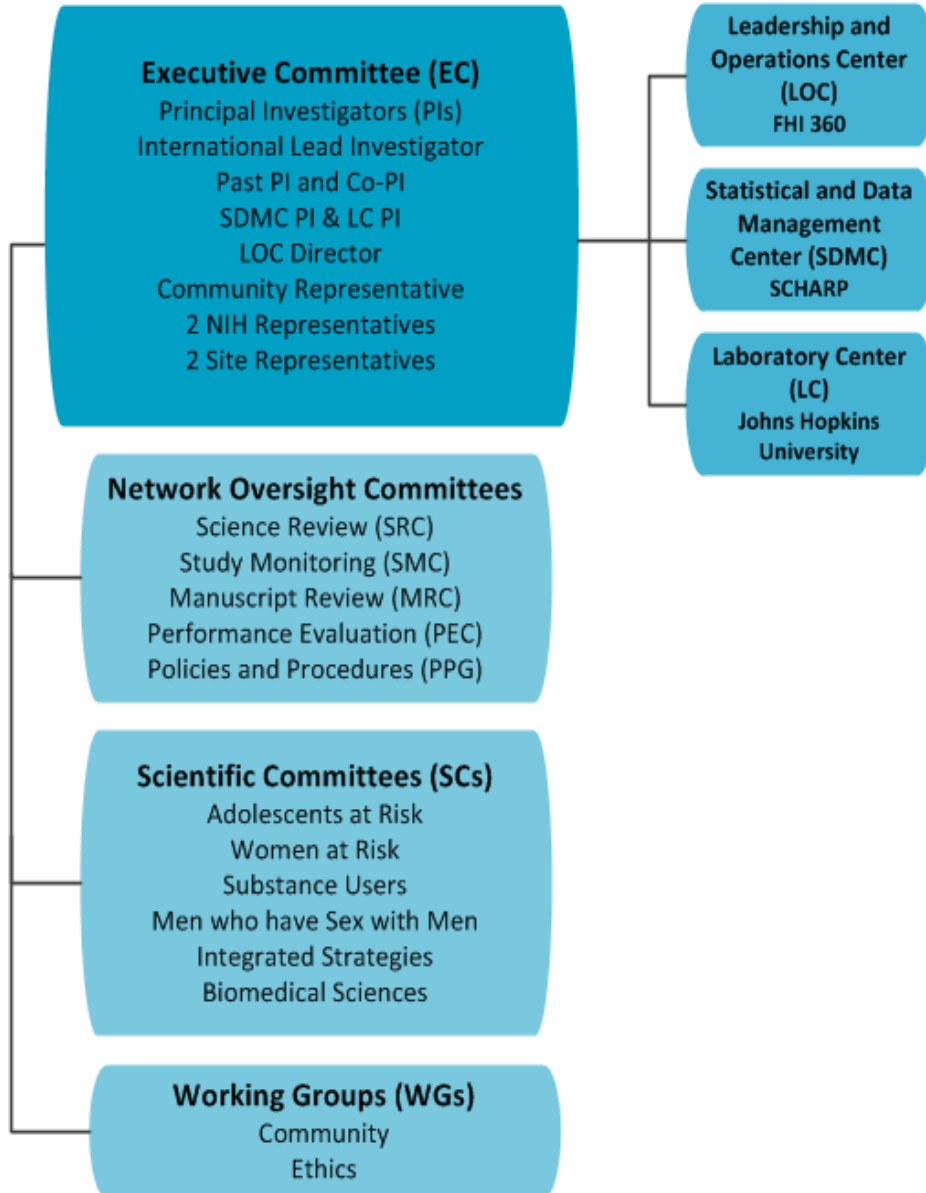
Executive Committee (EC)
Principal Investigators (PIs)
International Lead Investigator
Past PI and Co-PI
SDMC PI & LC PI
LOC Director
Community Representative
2 NIH Representatives
2 Site Representatives

Leadership and Operations Center (LOC)
FHI 360

Statistical and Data Management Center (SDMC)
SCHARP

Laboratory Center (LC)
Johns Hopkins University

Network Oversight Committees
Science Review (SRC)
Study Monitoring (SMC)
Manuscript Review (MRC)
Performance Evaluation (PEC)
Policies and Procedures (PPG)

Scientific Committees (SCs)
Adolescents at Risk
Women at Risk
Substance Users
Men who have Sex with Men
Integrated Strategies
Biomedical Sciences

Working Groups (WGs)
Community
Ethics